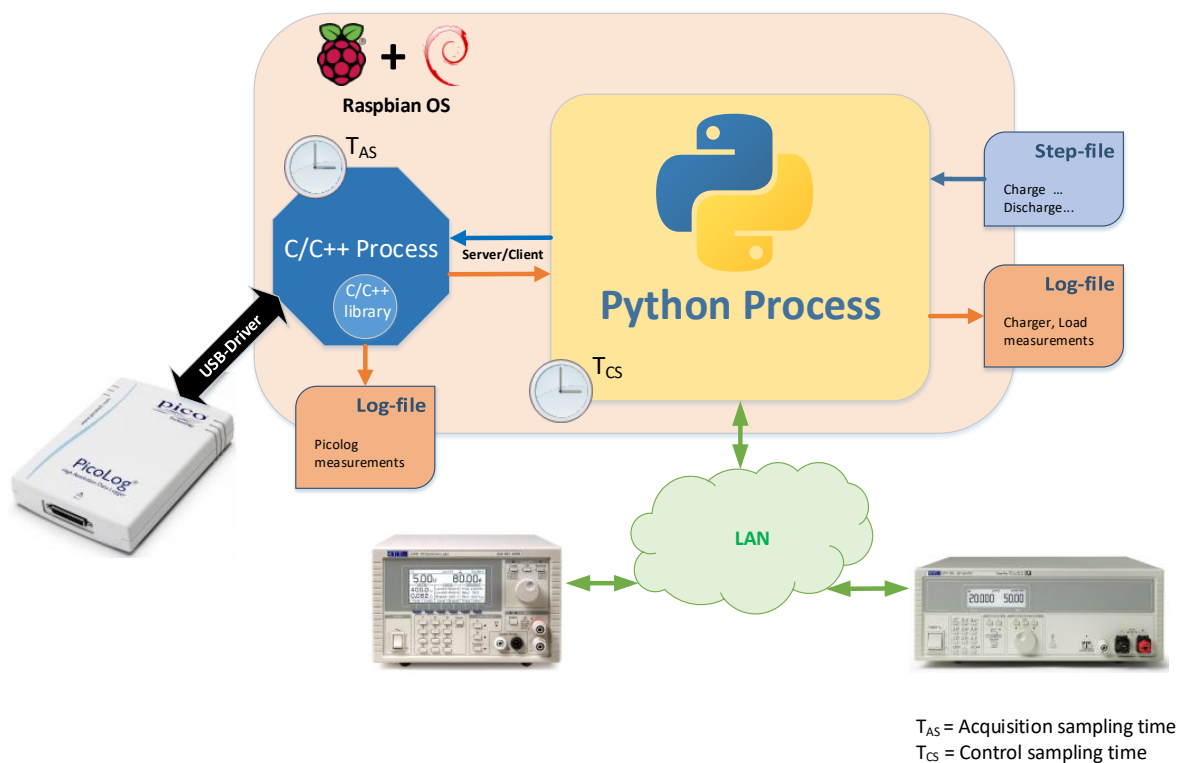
+

Raspbian OS

$T_{AS}$

C/C++ Process

C/C++ library

Server/Client

Step-file

Charge ...
Discharge...

Python Process

Log-file

Charger, Load measurements

USB-Driver

$T_{CS}$

Log-file

Picolog measurements

Pico

PicoLog

LAN

5.00V 80.00A

20.000 50.00

$T_{AS}$ = Acquisition sampling time
$T_{CS}$ = Control sampling time